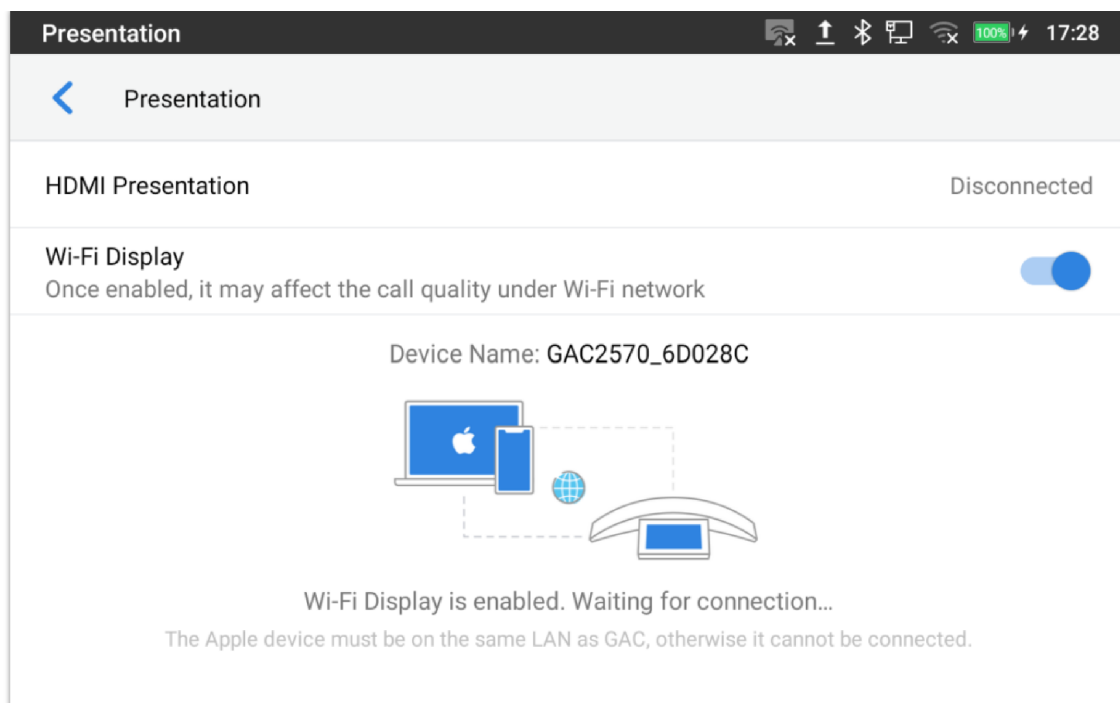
Presentation 100% 17:28

Presentation

HDMI Presentation Disconnected

Wi-Fi Display
Once enabled, it may affect the call quality under Wi-Fi network

Device Name: GAC2570_6D028C

Wi-Fi Display is enabled. Waiting for connection...

The Apple device must be on the same LAN as GAC, otherwise it cannot be connected.